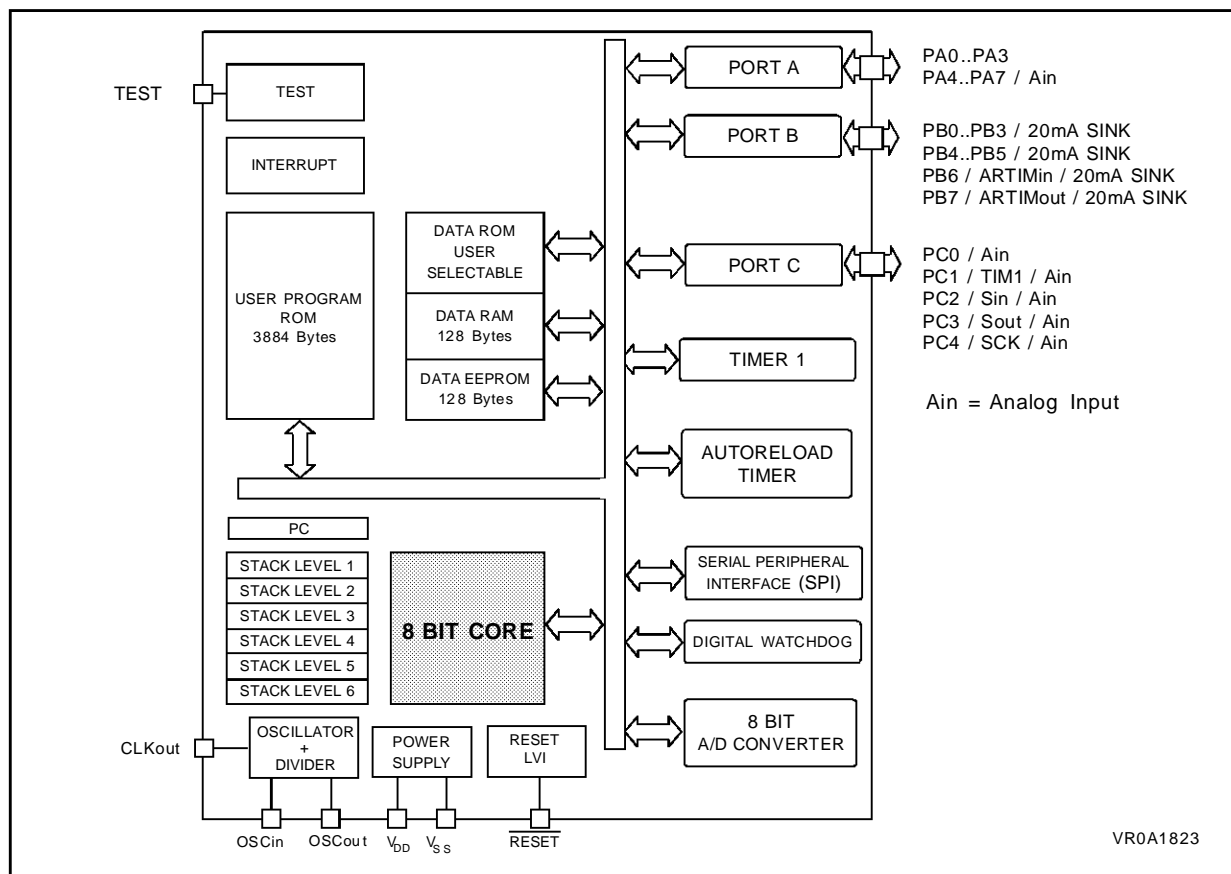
TEST

TEST

INTERRUPT

USER PROGRAM ROM 3884 Bytes

DATA ROM USER SELECTABLE

DATA RAM 128 Bytes

DATA EEPROM 128 Bytes

PORT A

PA0..PA3
PA4..PA7 / Ain

PORT B

PB0..PB3 / 20mA SINK
PB4..PB5 / 20mA SINK
PB6 / ARTIMin / 20mA SINK
PB7 / ARTIMout / 20mA SINK

PORT C

PC0 / Ain
PC1 / TIM1 / Ain
PC2 / Sin / Ain
PC3 / Sout / Ain
PC4 / SCK / Ain

TIMER 1

Ain = Analog Input

AUTORELOAD TIMER

PC

STACK LEVEL 1
STACK LEVEL 2
STACK LEVEL 3
STACK LEVEL 4
STACK LEVEL 5
STACK LEVEL 6

8 BIT CORE

SERIAL PERIPHERAL INTERFACE (SPI)

DIGITAL WATCHDOG

8 BIT A/D CONVERTER

CLKout

OSCILLATOR + DIVIDER

POWER SUPPLY

RESET LVI

OSCin OSCout $V_{DD}$ $V_{SS}$ $\overline{RESET}$

VR0A1823